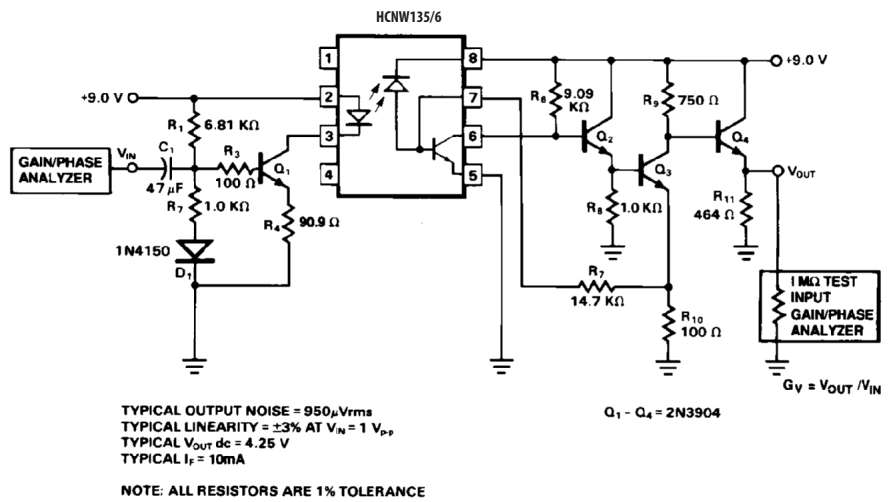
HCNW135/6

1
2
3
4
8
7
6
5

+9.0 V
+9.0 V

GAIN/PHASE ANALYZER

$V_{IN}$

$C_1$
47 $\mu$F

$R_1$ 6.81 KΩ
$R_3$ 100 Ω
$Q_1$
$R_7$ 1.0 KΩ
$R_4$ 90.9 Ω
1N4150
$D_1$

$R_6$ 9.09 KΩ
$R_9$ 750 Ω
$Q_2$
$Q_3$
$Q_4$
$R_8$ 1.0 KΩ
$R_{11}$ 464 Ω
$R_7$ 14.7 KΩ
$R_{10}$ 100 Ω

$V_{OUT}$

1 MΩ TEST INPUT GAIN/PHASE ANALYZER

$G_V = V_{OUT} / V_{IN}$

$Q_1 - Q_4$ = 2N3904

TYPICAL OUTPUT NOISE = 950$\mu$Vrms
TYPICAL LINEARITY = ±3% AT $V_{IN}$ = 1 $V_{P-P}$
TYPICAL $V_{OUT}$ dc = 4.25 V
TYPICAL $I_F$ = 10mA

NOTE: ALL RESISTORS ARE 1% TOLERANCE